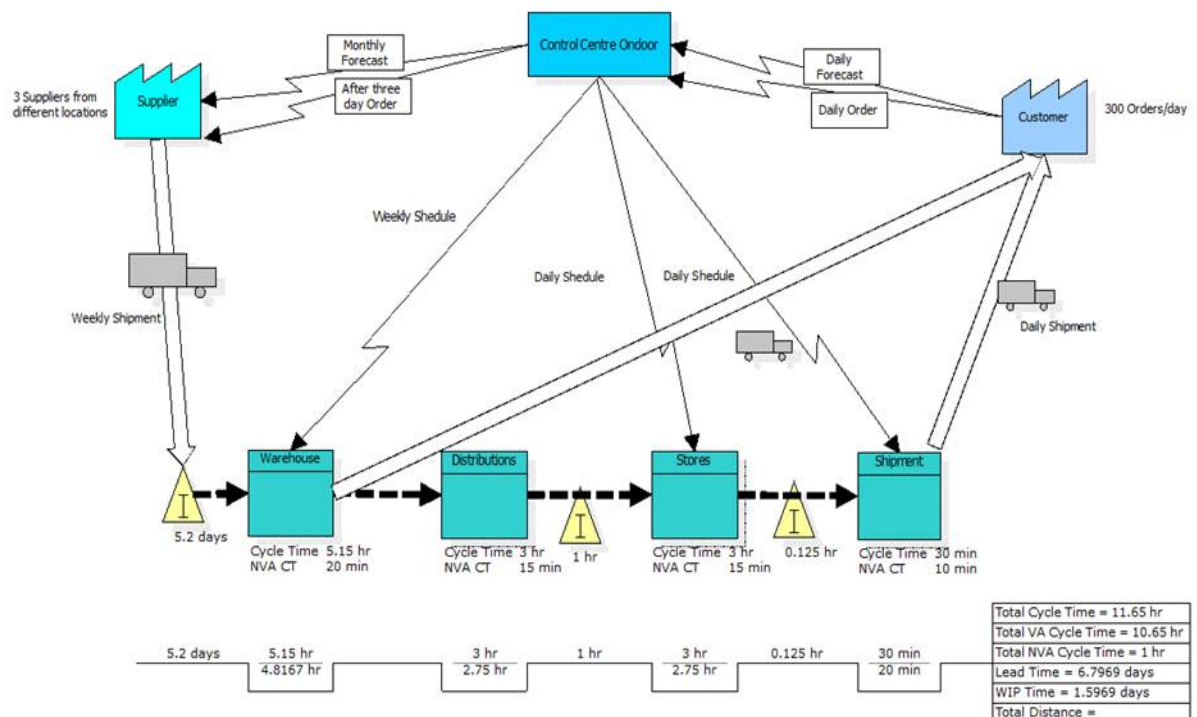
Control Centre Ondoor

Monthly Forecast

After three day Order

Daily Forecast

Daily Order

3 Suppliers from different locations

Supplier

Customer

300 Orders/day

Weekly Shedule

Daily Shedule

Daily Shedule

Weekly Shipment

Daily Shipment

I

5.2 days

Warehouse

Cycle Time 5.15 hr
NVA CT 20 min

Distributions

Cycle Time 3 hr
NVA CT 15 min

I

1 hr

Stores

Cycle Time 3 hr
NVA CT 15 min

I

0.125 hr

Shipment

Cycle Time 30 min
NVA CT 10 min

5.2 days

5.15 hr
4.8167 hr

3 hr
2.75 hr

1 hr

3 hr
2.75 hr

0.125 hr

30 min
20 min

| Total Cycle Time = 11.65 hr |
|---|
| Total VA Cycle Time = 10.65 hr |
| Total NVA Cycle Time = 1 hr |
| Lead Time = 6.7969 days |
| WIP Time = 1.5969 days |
| Total Distance = |